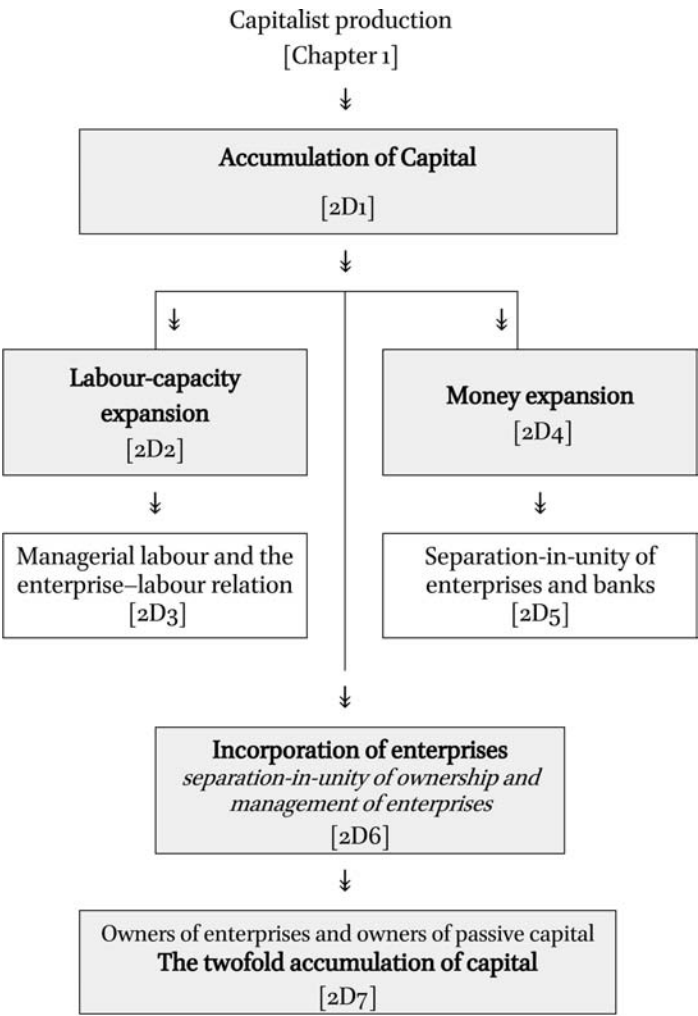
Capitalist production
[Chapter 1]

Accumulation of Capital
[2D1]

Labour-capacity expansion
[2D2]

Managerial labour and the enterprise–labour relation
[2D3]

Money expansion
[2D4]

Separation-in-unity of enterprises and banks
[2D5]

Incorporation of enterprises
*separation-in-unity of ownership and management of enterprises*
[2D6]

Owners of enterprises and owners of passive capital
The twofold accumulation of capital
[2D7]